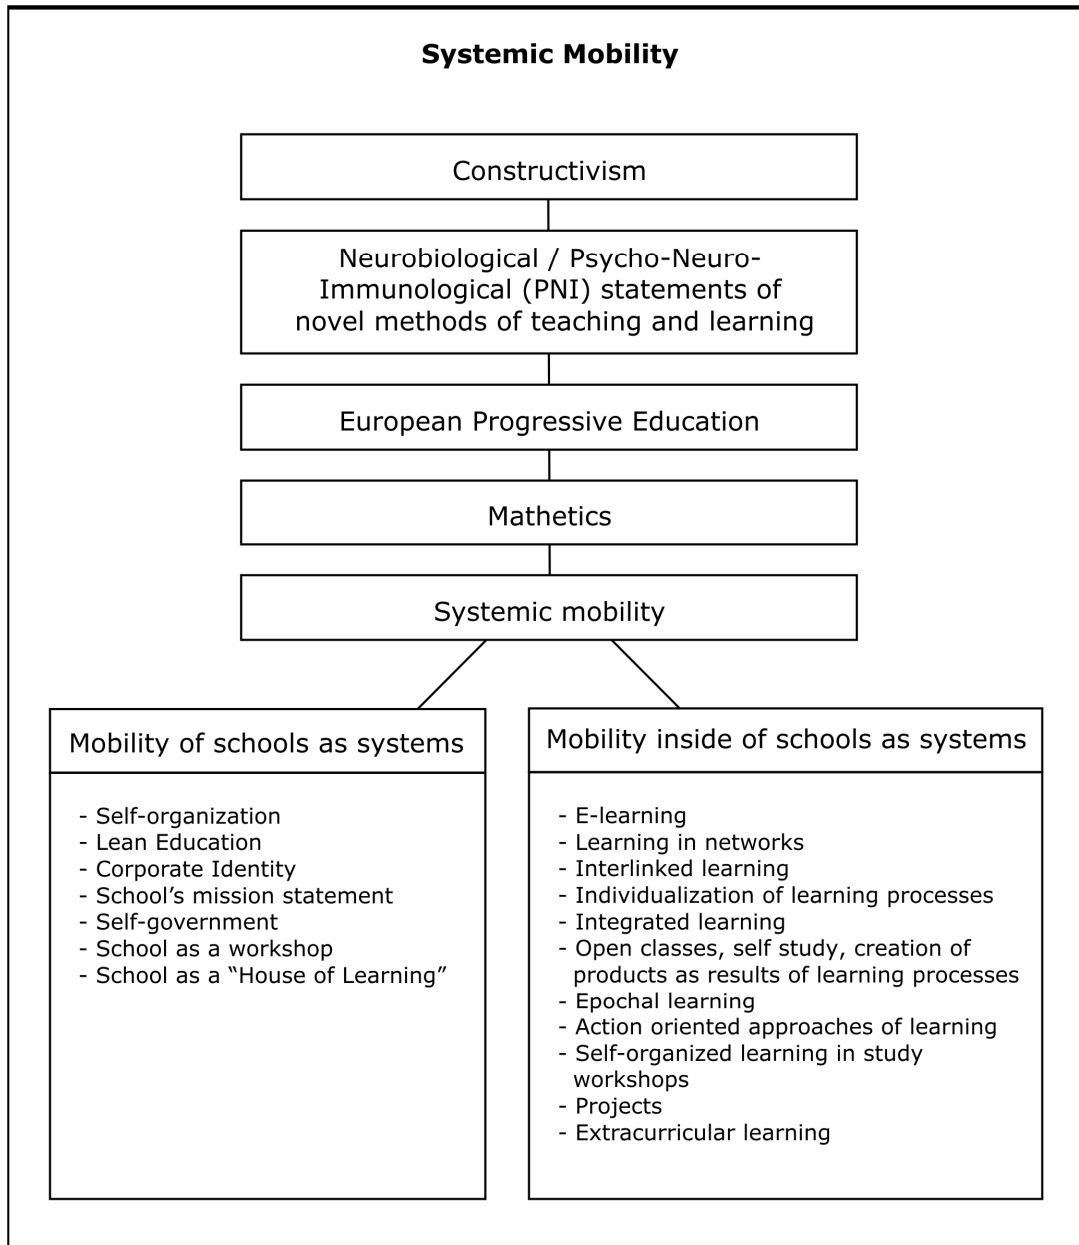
**Systemic Mobility**

Constructivism

Neurobiological / Psycho-Neuro-Immunological (PNI) statements of novel methods of teaching and learning

European Progressive Education

Mathetics

Systemic mobility

Mobility of schools as systems

- Self-organization
- Lean Education
- Corporate Identity
- School's mission statement
- Self-government
- School as a workshop
- School as a "House of Learning"

Mobility inside of schools as systems

- E-learning
- Learning in networks
- Interlinked learning
- Individualization of learning processes
- Integrated learning
- Open classes, self study, creation of products as results of learning processes
- Epochal learning
- Action oriented approaches of learning
- Self-organized learning in study workshops
- Projects
- Extracurricular learning